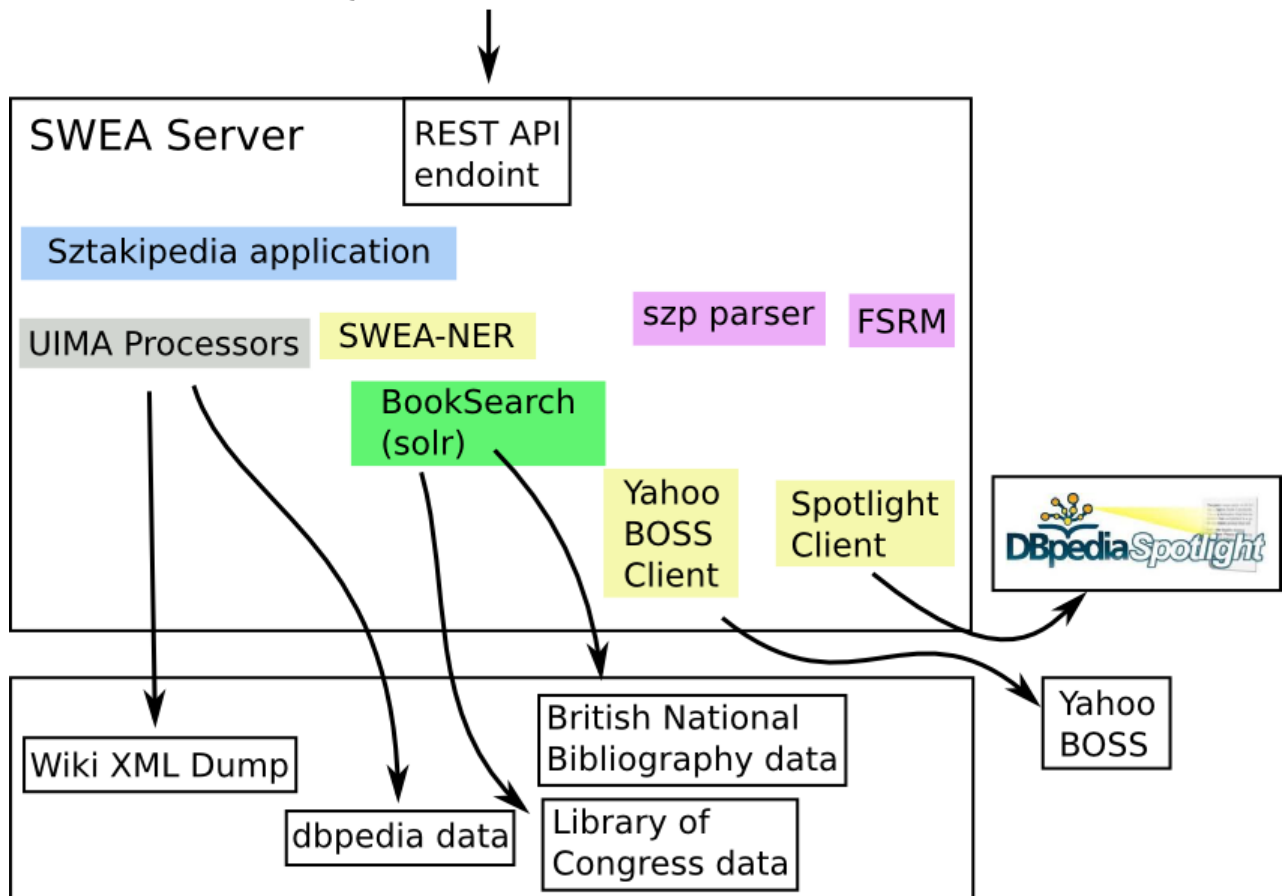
SWEA Server

REST API endoint

Sztakipedia application

szp parser

FSRM

UIMA Processors

SWEA-NER

BookSearch (solr)

Yahoo BOSS Client

Spotlight Client

DBpediaSpotlight

British National Bibliography data

Yahoo BOSS

Wiki XML Dump

dbpedia data

Library of Congress data